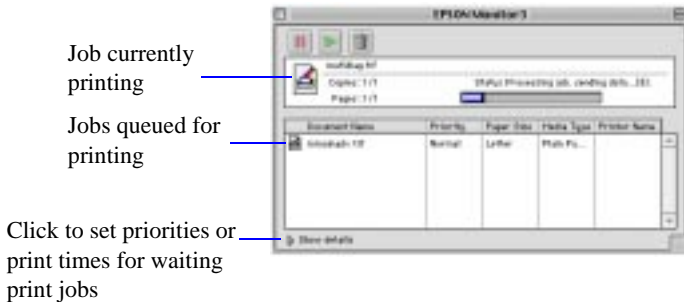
EPSON Monitor3

Job currently printing

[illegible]

Copies: 1/1

Status: Processing job, sending data...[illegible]

Pages: 1/1

Jobs queued for printing

| Document Name | Priority | Paper Size | Media Type | Printer Name |
|---|---|---|---|---|
| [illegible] | Normal | Letter | Plain Pa... | |

Click to set priorities or print times for waiting print jobs

Show details